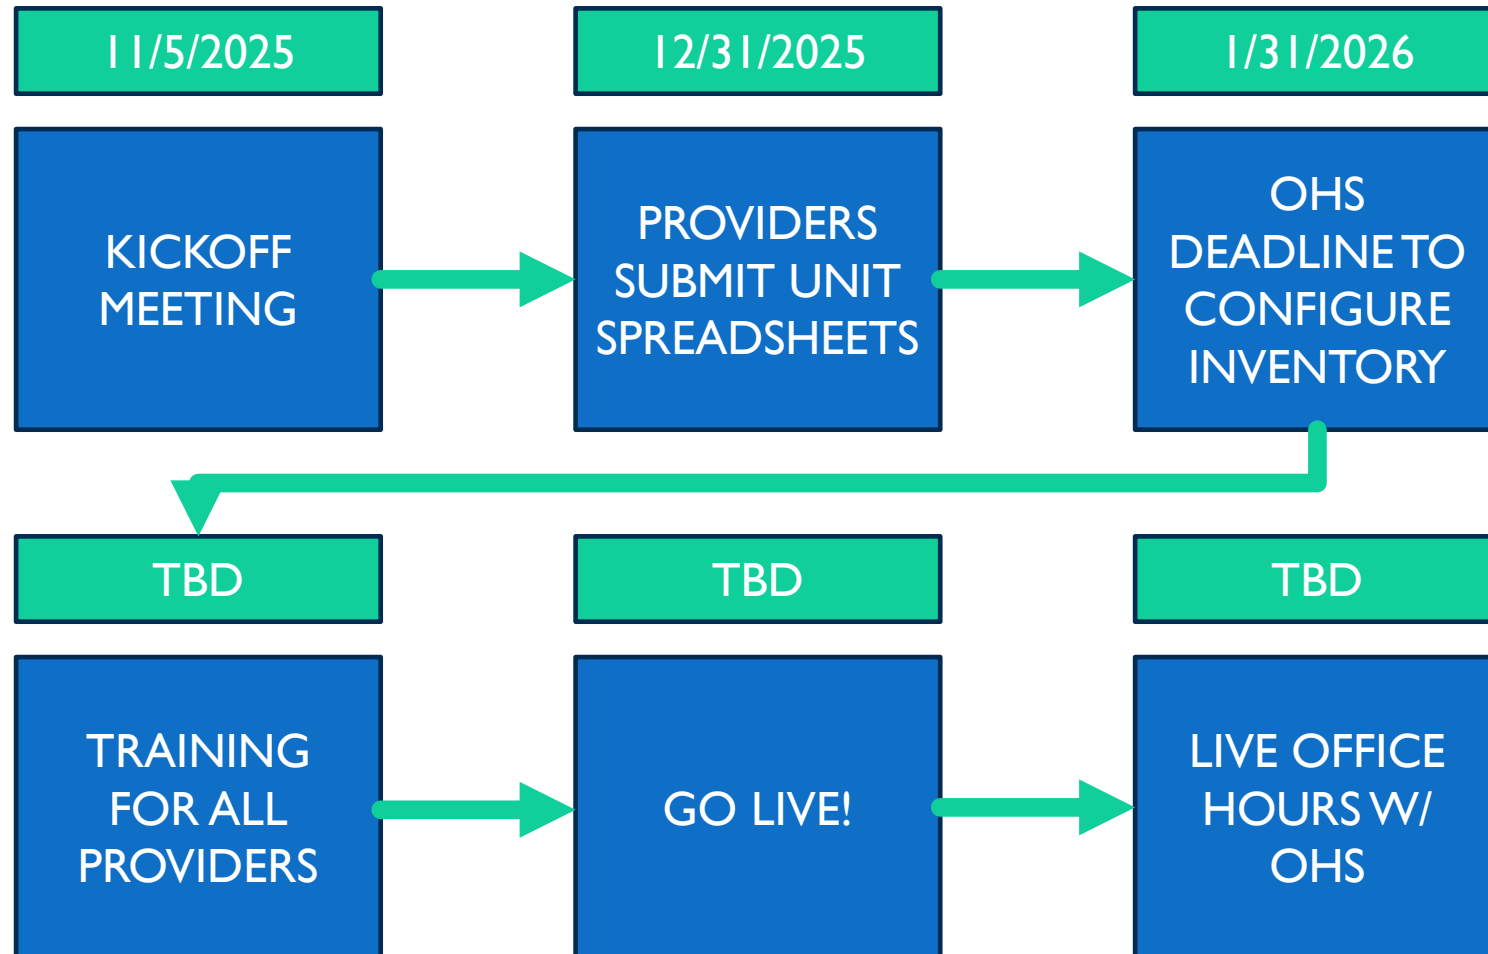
11/5/2025

KICKOFF MEETING

12/31/2025

PROVIDERS SUBMIT UNIT SPREADSHEETS

1/31/2026

OHS DEADLINE TO CONFIGURE INVENTORY

TBD

TRAINING FOR ALL PROVIDERS

TBD

GO LIVE!

TBD

LIVE OFFICE HOURS W/ OHS